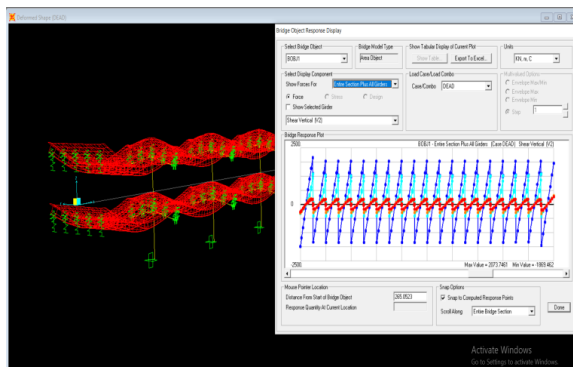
Deformed Shape (DEAD)

Bridge Object Response Display

Select Bridge Object
BOBJ1

Bridge Model Type
Area Object

Show Tabular Display of Current Plot
Show Table
Export To Excel...

Units
KN, m, C

Select Display Component
Show Forces For
Entire Section Plus All Girders
Force
Stress
Design
Show Selected Girder
Shear Vertical (V2)

Load Case/Load Combo
Case/Combo
DEAD

Multi-valued Options
Envelope Max/Min
Envelope Max
Envelope Min
Step
1

Bridge Response Plot
2500
BOBJ1 - Entire Section Plus All Girders (Case) DEAD Shear Vertical (V2)
0
-2500
Max Value = 2073.7461
Min Value = -1865.462

Mouse Pointer Location
Distance From Start of Bridge Object
365.8523
Response Quantity At Current Location

Snap Options
Snap to Computed Response Points
Scroll Along
Entire Bridge Section

Done

Activate Windows
Go to Settings to activate Windows.